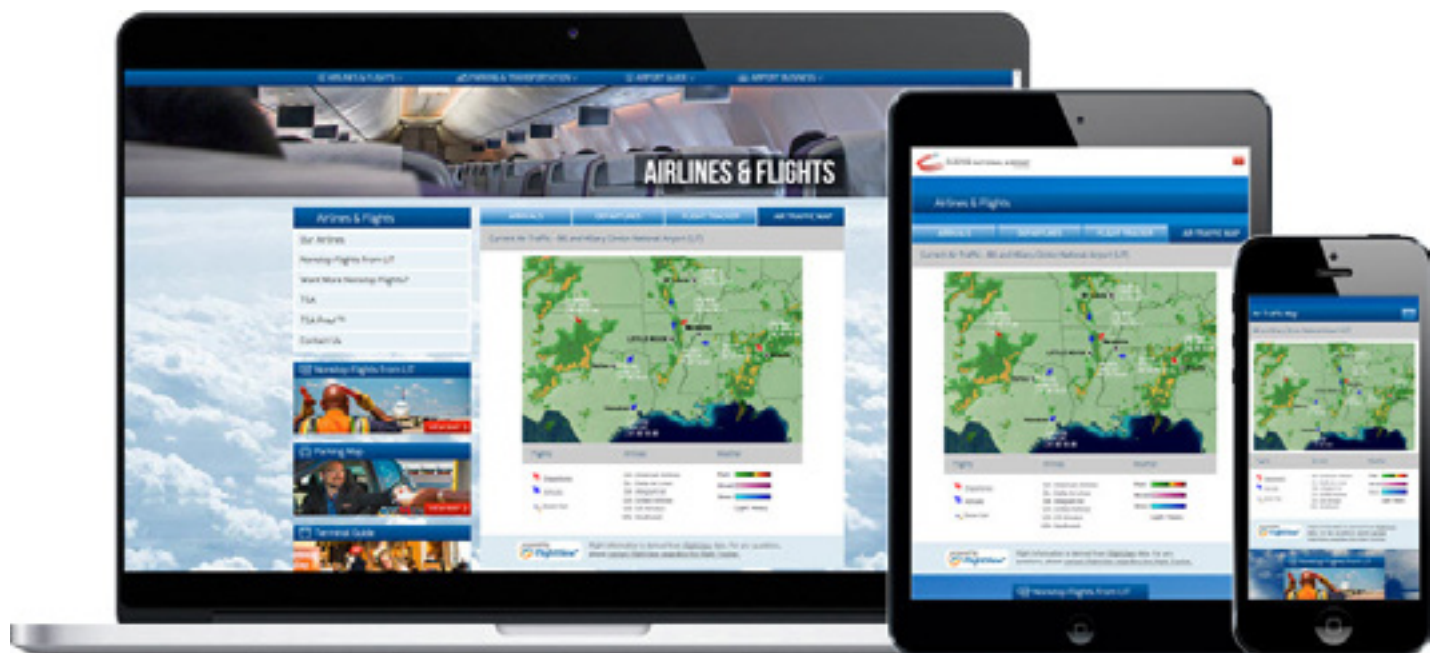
AIRLINES & FLIGHTS · PARKING & TRANSPORTATION · AIRPORT GUIDE · AIRPORT BUSINESS

AIRLINES & FLIGHTS

Airlines & Flights

Our Airlines

Nonstop Flights From LIT

Want More Nonstop Flights?

TSA

TSA Pre✓™

Contact Us

Nonstop Flights From LIT

Parking Map

Terminal Guide

ARRIVALS | DEPARTURES | FLIGHT TRACKER | AIR TRAFFIC MAP

Current Air Traffic - Bill and Hillary Clinton National Airport (LIT)

LITTLE ROCK

Flights | Airlines | Weather

FlightView

Airlines & Flights

ARRIVALS | DEPARTURES | FLIGHT TRACKER | AIR TRAFFIC MAP

Current Air Traffic - Bill and Hillary Clinton National Airport (LIT)

LITTLE ROCK

Flights | Airlines | Weather

FlightView

Nonstop Flights From LIT

Air Traffic Map

FlightView